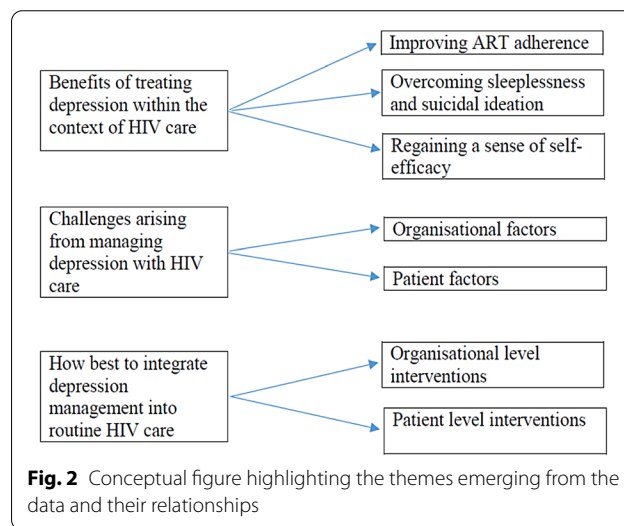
Benefits of treating depression within the context of HIV care

Improving ART adherence

Overcoming sleeplessness and suicidal ideation

Regaining a sense of self-efficacy

Challenges arising from managing depression with HIV care

Organisational factors

Patient factors

How best to integrate depression management into routine HIV care

Organisational level interventions

Patient level interventions

**Fig. 2** Conceptual figure highlighting the themes emerging from the data and their relationships